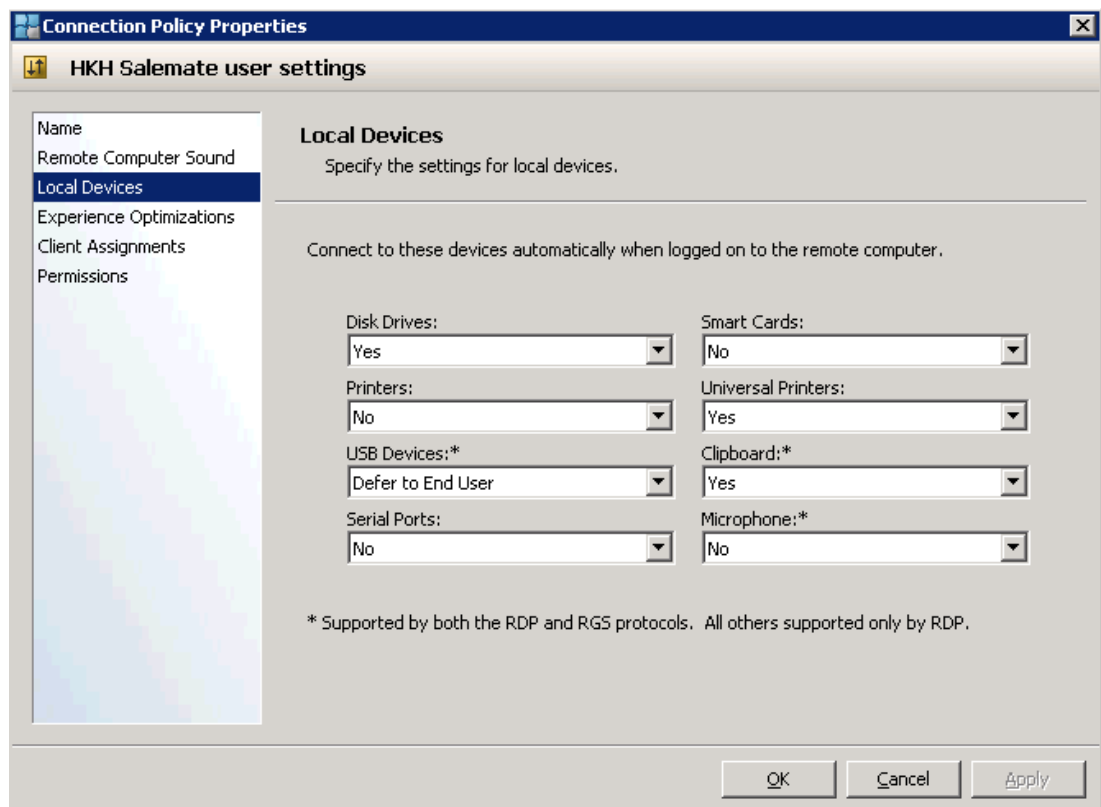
Connection Policy Properties

HKH Salemate user settings

Name
Remote Computer Sound
Local Devices
Experience Optimizations
Client Assignments
Permissions

Local Devices
Specify the settings for local devices.

Connect to these devices automatically when logged on to the remote computer.

Disk Drives:
Yes

Smart Cards:
No

Printers:
No

Universal Printers:
Yes

USB Devices:*
Defer to End User

Clipboard:*
Yes

Serial Ports:
No

Microphone:*
No

* Supported by both the RDP and RGS protocols. All others supported only by RDP.

OK
Cancel
Apply